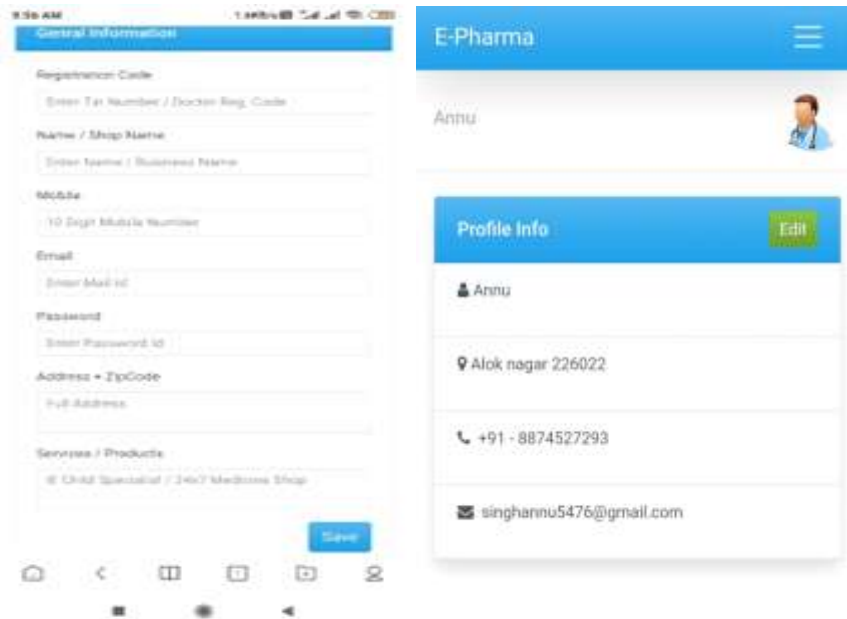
9:56 AM

General Information

Registration Code

Enter Tax Number / Doctor Reg. Code

Name / Shop Name

Enter Name / Business Name

Mobile

10 Digit Mobile Number

Email

Enter Mail id

Password

Enter Password id

Address + ZipCode

Full Address

Services / Products

E Child Specialist / 24x7 Medicine Shop

Save

E-Pharma

Annu

Profile Info

Edit

Annu

Alok nagar 226022

+91 - 8874527293

singhannu5476@gmail.com